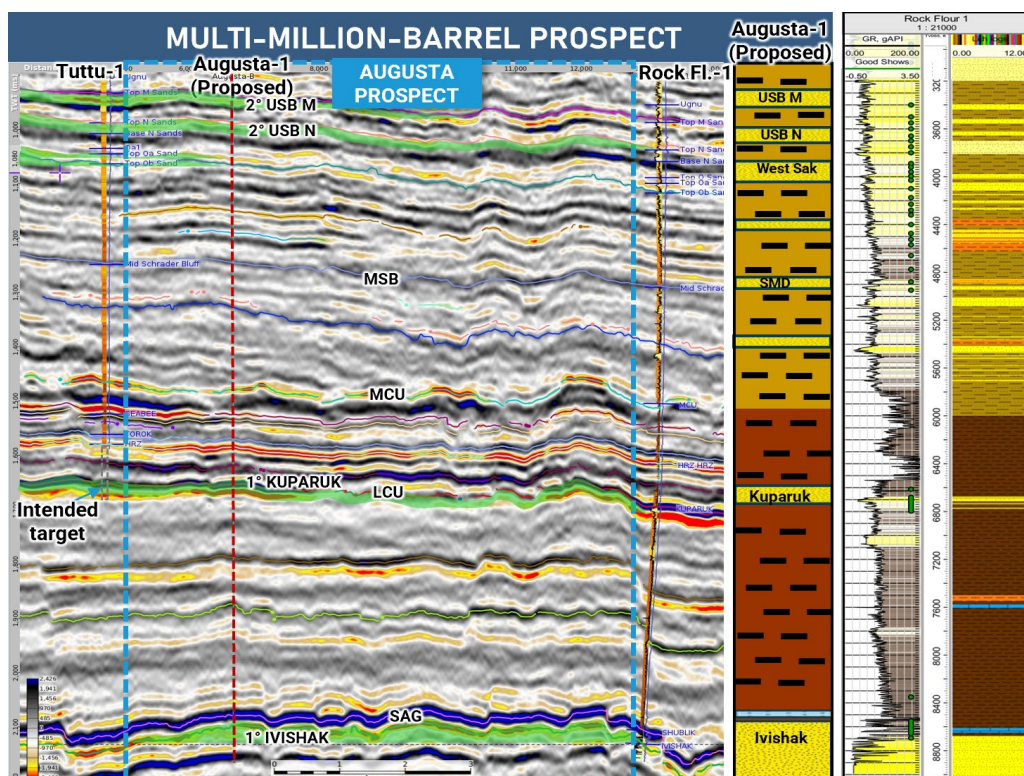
MULTI-MILLION-BARREL PROSPECT

Tuttu-1

Augusta-1 (Proposed)

AUGUSTA PROSPECT

Rock Fl.-1

Augusta-1 (Proposed)

Rock Flour 1
1 : 21000

GR, gAPI
0.00 200.00
Good Shows
-0.50 3.50

0.00 12.00

Distance
6,000
Augusta-B
8,000
11,000
12,000

Ugnu
Top M Sands
Top N Sands
Base N Sands
Top Oa Sand
Top Ob Sand
Mid Schrader Bluff
HRZ
TOROK

Ugnu
Top M Sand
Top N Sand
Base N Sand
Top O Sand
Top Oa Sand
Top Ob Sand
Mid Schrad
MCU
HRZ HRZ
KUPARUK
SHUBLIK
IVISHAK

2° USB M
2° USB N
MSB
MCU
1° KUPARUK
LCU
SAG
1° IVISHAK

Intended target

USB M
USB N
West Sak
SMD
Kuparuk
Ivishak

3200
3600
4000
4400
4800
5200
5600
6000
6400
6800
7200
7600
8000
8400
8800

2,426
1,941
1,456
970
485
485
970
1,456
1,941

0 1 2 3